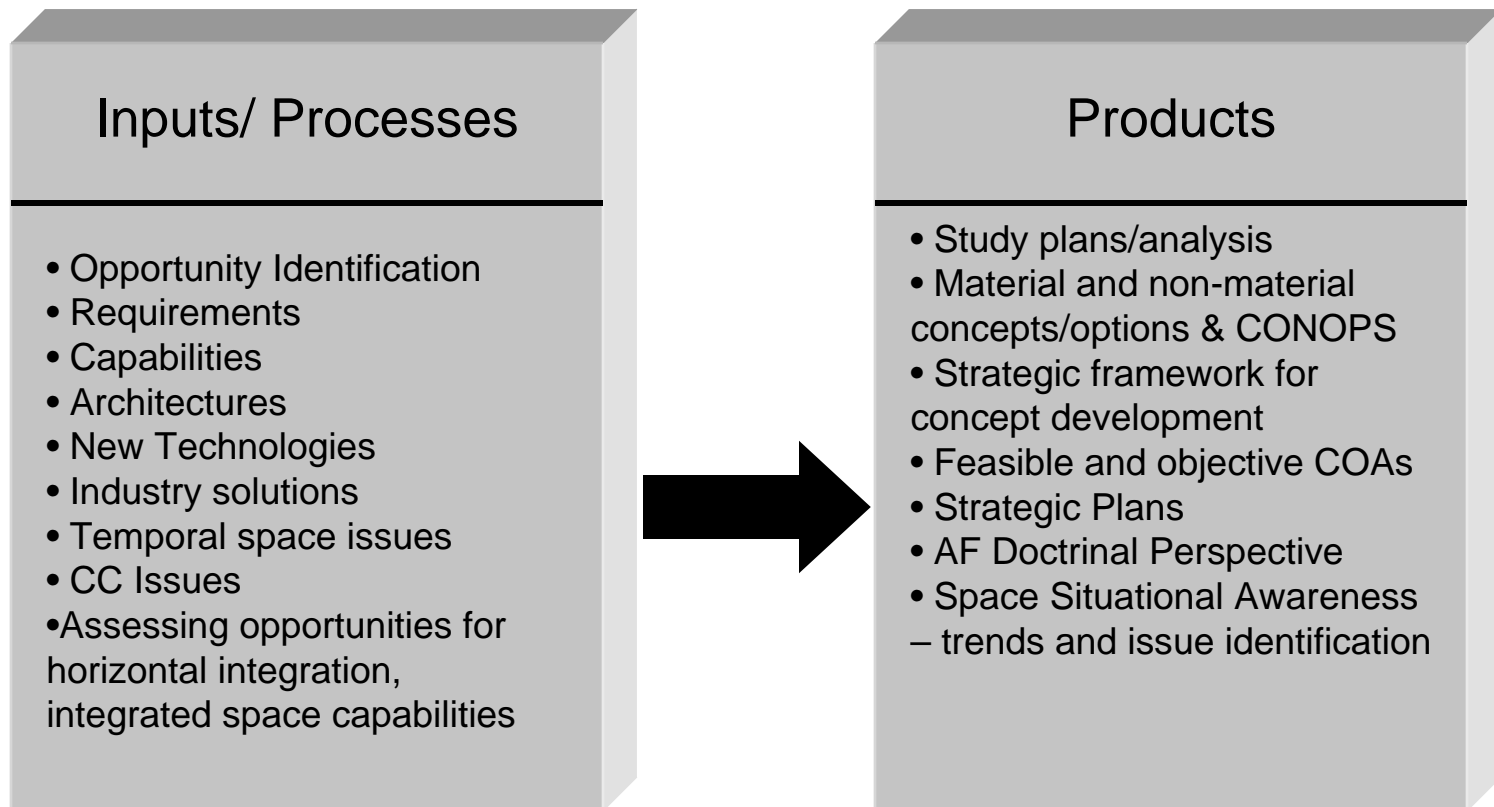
Inputs/ Processes

• Opportunity Identification
• Requirements
• Capabilities
• Architectures
• New Technologies
• Industry solutions
• Temporal space issues
• CC Issues
•Assessing opportunities for horizontal integration, integrated space capabilities

Products

• Study plans/analysis
• Material and non-material concepts/options & CONOPS
• Strategic framework for concept development
• Feasible and objective COAs
• Strategic Plans
• AF Doctrinal Perspective
• Space Situational Awareness – trends and issue identification